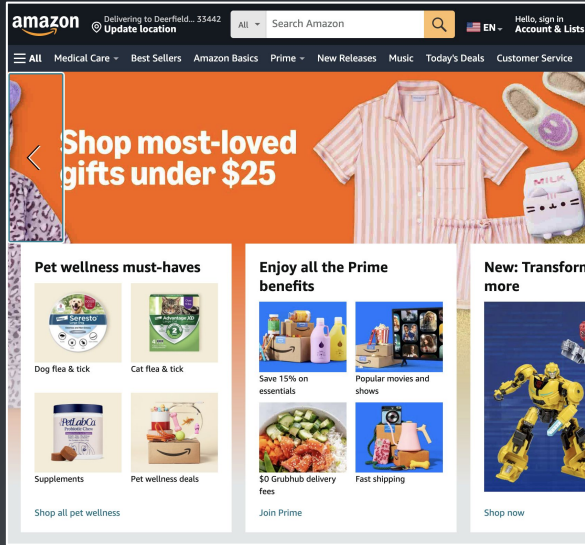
amazon
Delivering to Deerfield... 33442
Update location
All
Search Amazon
EN
Hello, sign in
Account & Lists

All
Medical Care
Best Sellers
Amazon Basics
Prime
New Releases
Music
Today's Deals
Customer Service

Shop most-loved gifts under $25

MILK

Pet wellness must-haves
Seresto
Dog flea & tick
Advantage XD
Cat flea & tick
PetLabCo
Supplements
Pet wellness deals
Shop all pet wellness

Enjoy all the Prime benefits
Save 15% on essentials
Popular movies and shows
$0 Grubhub delivery fees
Fast shipping
Join Prime

New: Transfor
more
Shop now